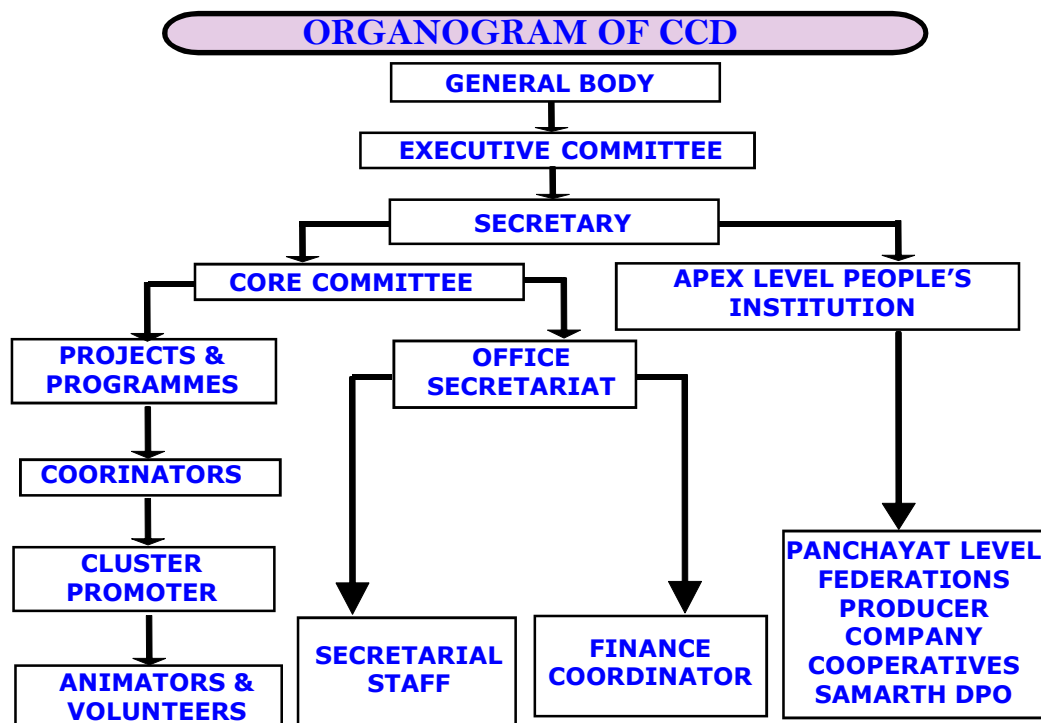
ORGANOGRAM OF CCD

GENERAL BODY

EXECUTIVE COMMITTEE

SECRETARY

CORE COMMITTEE

APEX LEVEL PEOPLE'S INSTITUTION

PROJECTS & PROGRAMMES

COORINATORS

CLUSTER PROMOTER

ANIMATORS & VOLUNTEERS

OFFICE SECRETARIAT

SECRETARIAL STAFF

FINANCE COORDINATOR

PANCHAYAT LEVEL FEDERATIONS PRODUCER COMPANY COOPERATIVES SAMARTH DPO